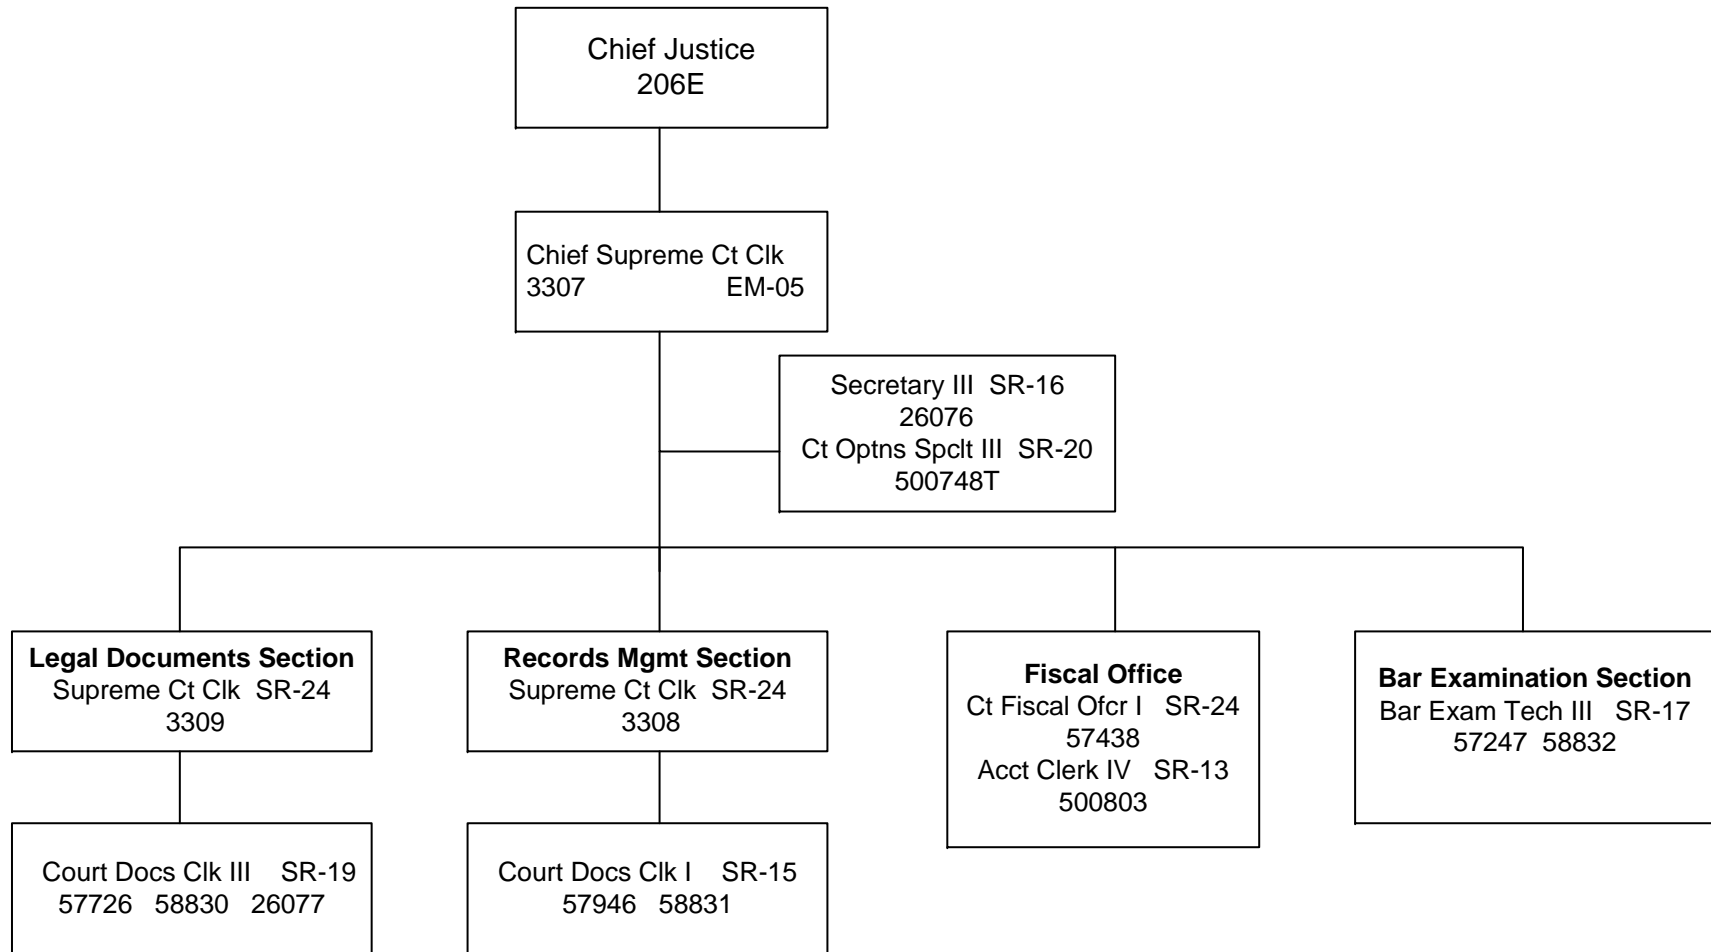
Chief Justice
206E

Chief Supreme Ct Clk
3307 EM-05

Secretary III SR-16
26076
Ct Optns Spclt III SR-20
500748T

**Legal Documents Section**
Supreme Ct Clk SR-24
3309

Court Docs Clk III SR-19
57726 58830 26077

**Records Mgmt Section**
Supreme Ct Clk SR-24
3308

Court Docs Clk I SR-15
57946 58831

**Fiscal Office**
Ct Fiscal Ofcr I SR-24
57438
Acct Clerk IV SR-13
500803

**Bar Examination Section**
Bar Exam Tech III SR-17
57247 58832